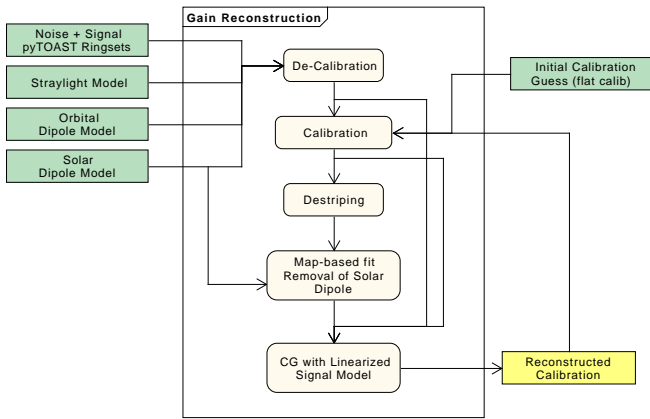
Gain Reconstruction

Noise + Signal pyTOAST Ringsets

Straylight Model

Orbital Dipole Model

Solar Dipole Model

De-Calibration

Initial Calibration Guess (flat calib)

Calibration

Destriping

Map-based fit Removal of Solar Dipole

CG with Linearized Signal Model

Reconstructed Calibration